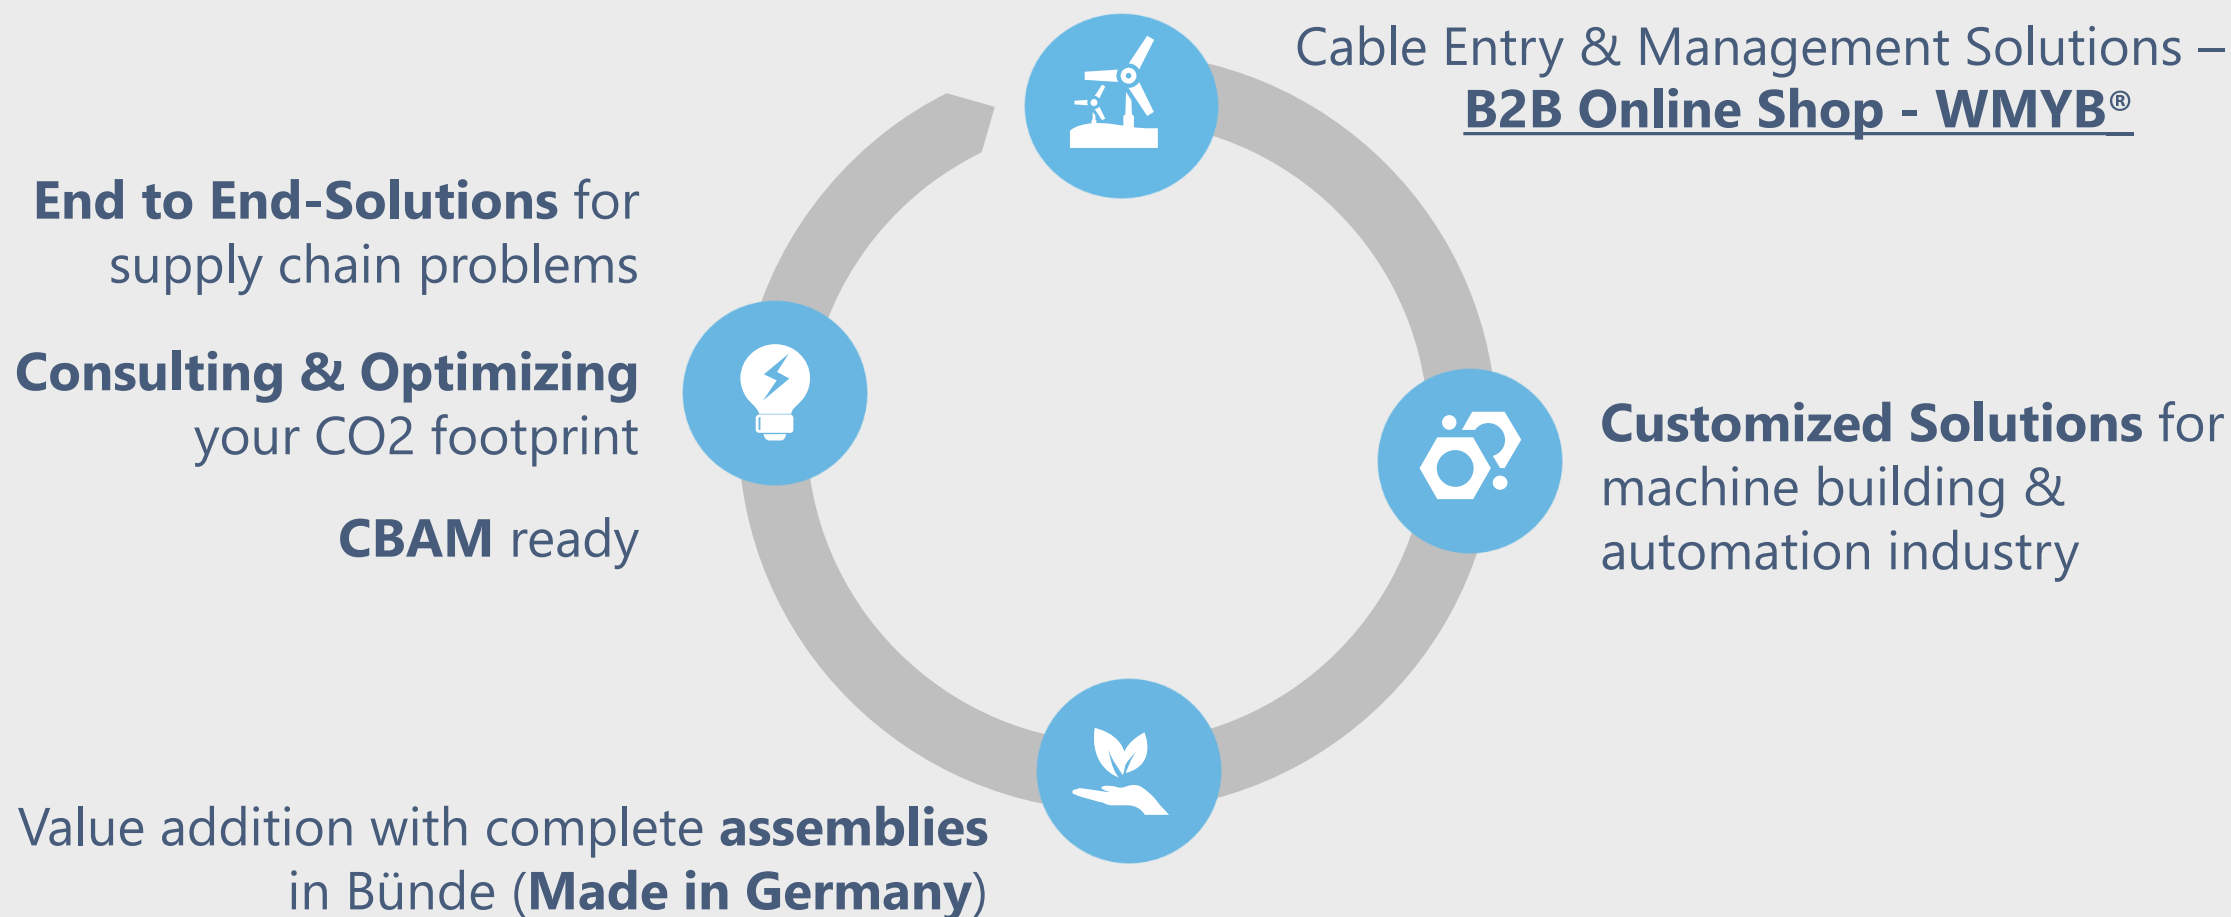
Cable Entry & Management Solutions – B2B Online Shop - WMYB®

End to End-Solutions for supply chain problems

Consulting & Optimizing your CO2 footprint

CBAM ready

Customized Solutions for machine building & automation industry

Value addition with complete assemblies in Bünde (Made in Germany)